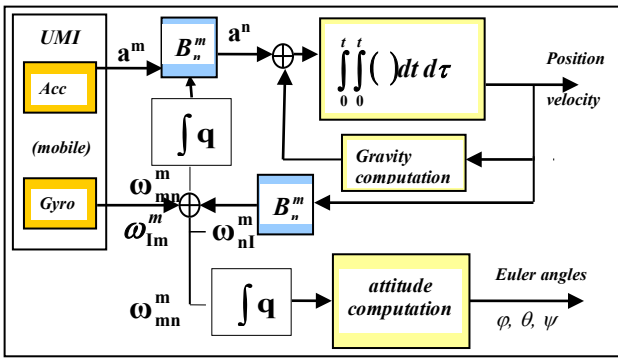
UMI

Acc

(mobile)

Gyro

$a^m$

$B_n^m$

$a^n$

$\int_0^t \int_0^t (\ ) dt\, d\tau$

Position

velocity

$\int q$

Gravity computation

$\omega_{mn}^m$

$\omega_{Im}^m$

$B_n^m$

$\omega_{nI}^m$

$\omega_{mn}^m$

$\int q$

attitude computation

Euler angles

$\varphi,\ \theta,\ \psi$